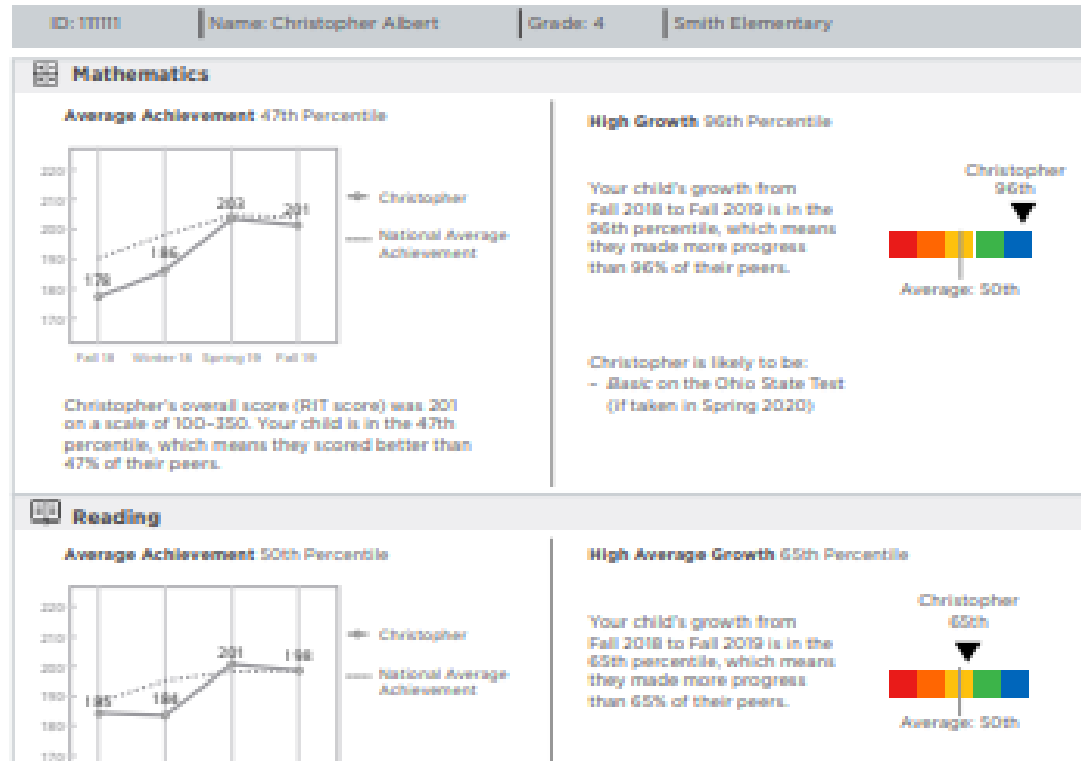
ID: 111111 | Name: Christopher Albert | Grade: 4 | Smith Elementary

Mathematics

Average Achievement 47th Percentile

220
210
200
190
180
170

176
186
203
201

Fall 18 Winter 18 Spring 19 Fall 19

Christopher
National Average Achievement

Christopher's overall score (RIT score) was 201 on a scale of 100-350. Your child is in the 47th percentile, which means they scored better than 47% of their peers.

High Growth 96th Percentile

Your child's growth from Fall 2018 to Fall 2019 is in the 96th percentile, which means they made more progress than 96% of their peers.

Christopher 96th

Average: 50th

Christopher is likely to be:
- Basic on the Ohio State Test (if taken in Spring 2020)

Reading

Average Achievement 50th Percentile

220
210
200
190
180
170

185
184
201
198

Christopher
National Average Achievement

High Average Growth 65th Percentile

Your child's growth from Fall 2018 to Fall 2019 is in the 65th percentile, which means they made more progress than 65% of their peers.

Christopher 65th

Average: 50th